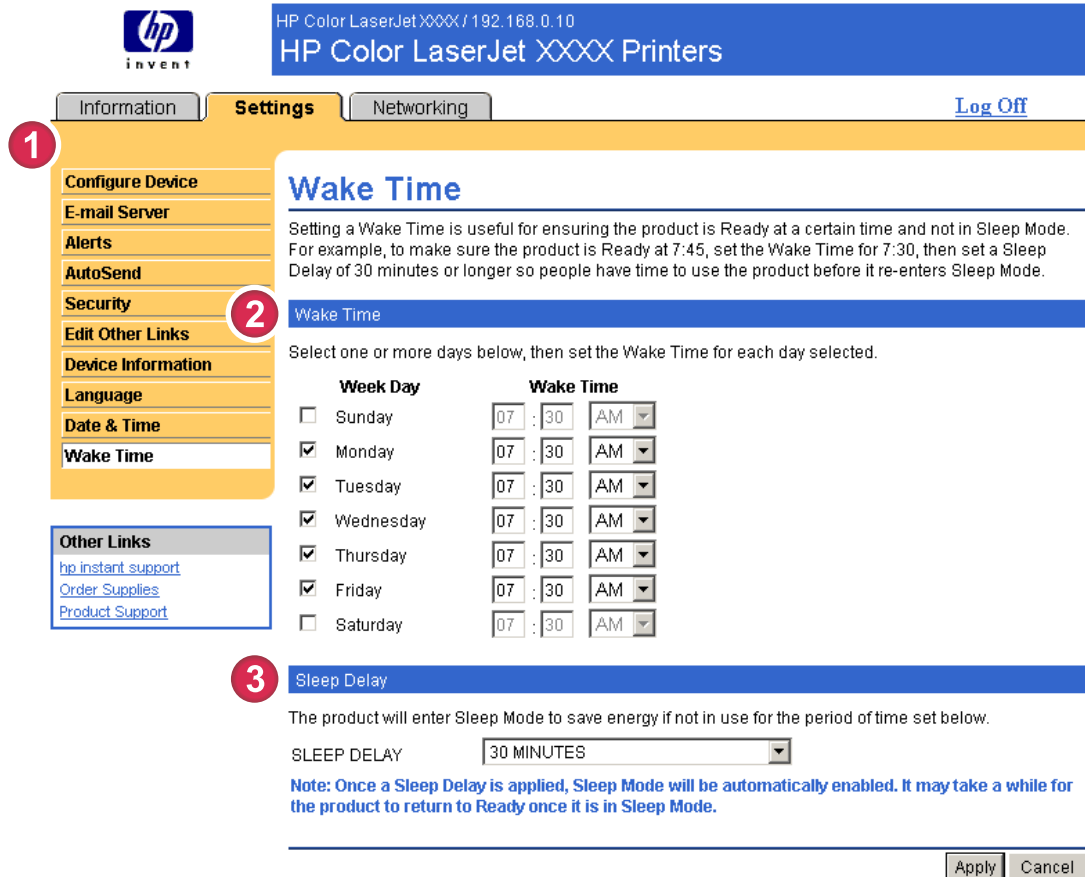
hp
invent

HP Color LaserJet XXXX / 192.168.0.10
HP Color LaserJet XXXX Printers

Information | Settings | Networking | Log Off

1

Configure Device
E-mail Server
Alerts
AutoSend
Security
Edit Other Links
Device Information
Language
Date & Time
Wake Time

Other Links
hp instant support
Order Supplies
Product Support

Wake Time

Setting a Wake Time is useful for ensuring the product is Ready at a certain time and not in Sleep Mode. For example, to make sure the product is Ready at 7:45, set the Wake Time for 7:30, then set a Sleep Delay of 30 minutes or longer so people have time to use the product before it re-enters Sleep Mode.

2

Wake Time

Select one or more days below, then set the Wake Time for each day selected.

| Week Day | Wake Time |
|---|---|
| Sunday | 07 : 30 AM |
| Monday | 07 : 30 AM |
| Tuesday | 07 : 30 AM |
| Wednesday | 07 : 30 AM |
| Thursday | 07 : 30 AM |
| Friday | 07 : 30 AM |
| Saturday | 07 : 30 AM |

3

Sleep Delay

The product will enter Sleep Mode to save energy if not in use for the period of time set below.

SLEEP DELAY 30 MINUTES

Note: Once a Sleep Delay is applied, Sleep Mode will be automatically enabled. It may take a while for the product to return to Ready once it is in Sleep Mode.

Apply Cancel